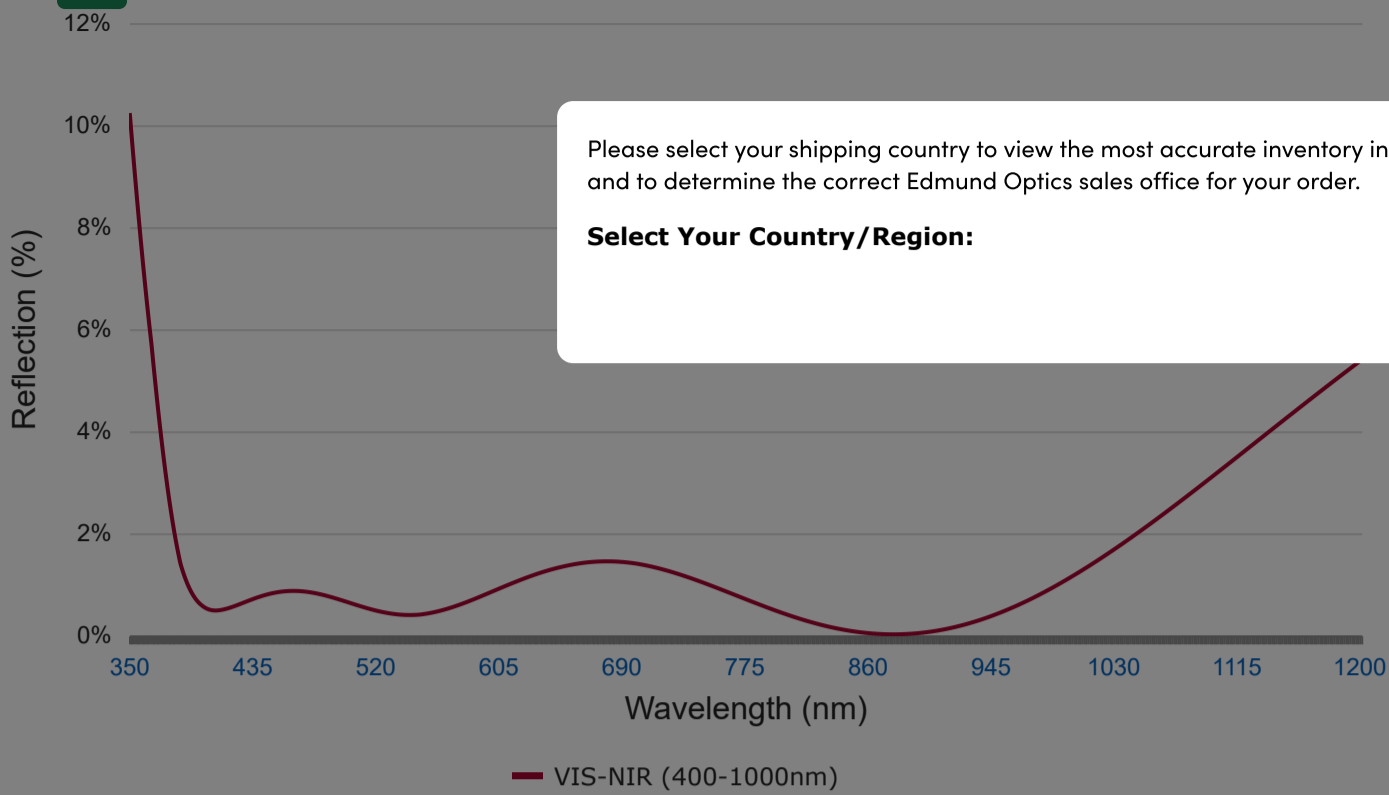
12%
10%
8%
6%
4%
2%
0%
Reflection (%)
350 435 520 605 690 775 860 945 1030 1115 1200
Wavelength (nm)
VIS-NIR (400-1000nm)

Please select your shipping country to view the most accurate inventory in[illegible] and to determine the correct Edmund Optics sales office for your order.

Select Your Country/Region: